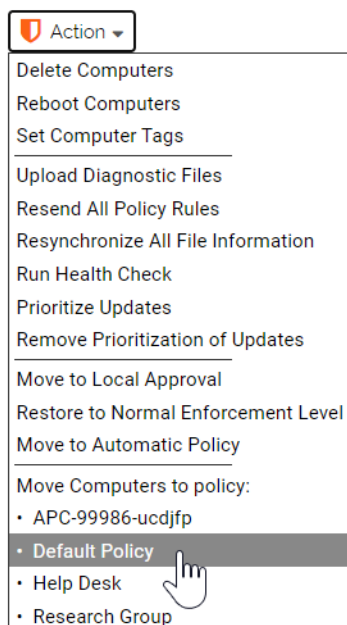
Action

Delete Computers
Reboot Computers
Set Computer Tags

Upload Diagnostic Files
Resend All Policy Rules
Resynchronize All File Information
Run Health Check
Prioritize Updates
Remove Prioritization of Updates

Move to Local Approval
Restore to Normal Enforcement Level
Move to Automatic Policy

Move Computers to policy:
• APC-99986-ucdjfp
• Default Policy
• Help Desk
• Research Group